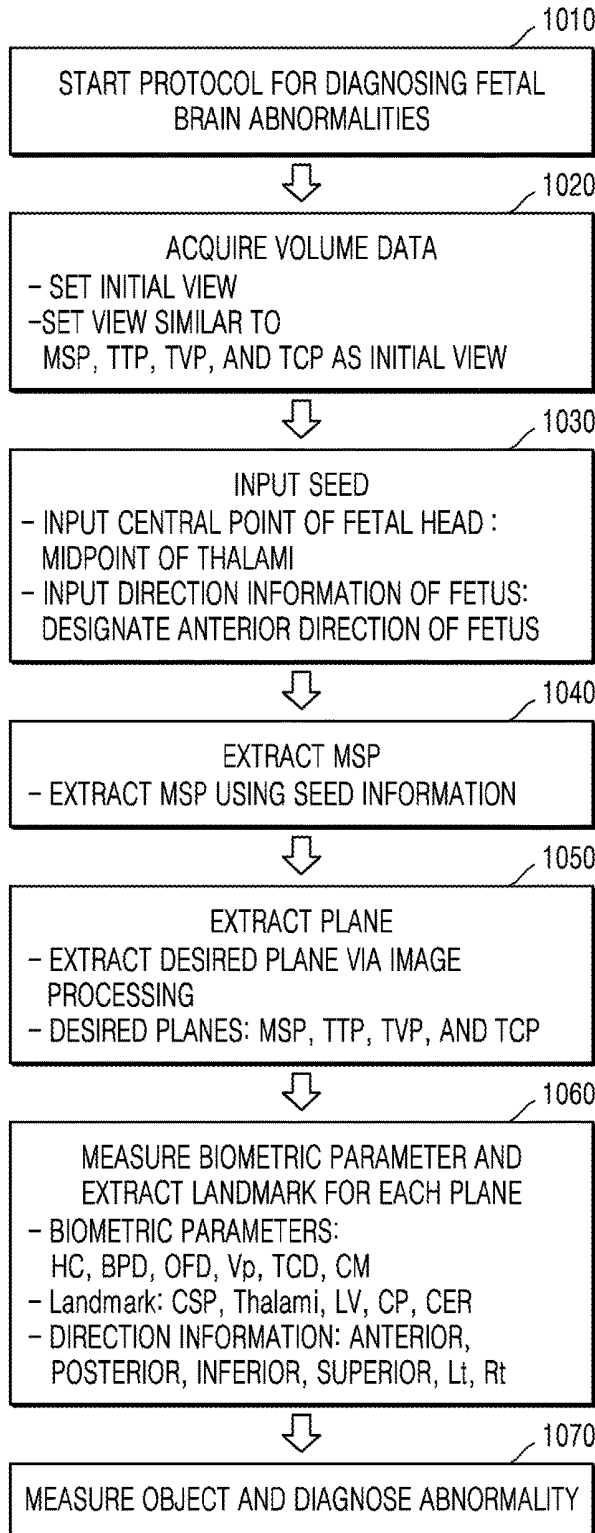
1010

START PROTOCOL FOR DIAGNOSING FETAL BRAIN ABNORMALITIES

1020

ACQUIRE VOLUME DATA
- SET INITIAL VIEW
-SET VIEW SIMILAR TO MSP, TTP, TVP, AND TCP AS INITIAL VIEW

1030

INPUT SEED
- INPUT CENTRAL POINT OF FETAL HEAD : MIDPOINT OF THALAMI
- INPUT DIRECTION INFORMATION OF FETUS: DESIGNATE ANTERIOR DIRECTION OF FETUS

1040

EXTRACT MSP
- EXTRACT MSP USING SEED INFORMATION

1050

EXTRACT PLANE
- EXTRACT DESIRED PLANE VIA IMAGE PROCESSING
- DESIRED PLANES: MSP, TTP, TVP, AND TCP

1060

MEASURE BIOMETRIC PARAMETER AND EXTRACT LANDMARK FOR EACH PLANE
- BIOMETRIC PARAMETERS: HC, BPD, OFD, Vp, TCD, CM
- Landmark: CSP, Thalami, LV, CP, CER
- DIRECTION INFORMATION: ANTERIOR, POSTERIOR, INFERIOR, SUPERIOR, Lt, Rt

1070

MEASURE OBJECT AND DIAGNOSE ABNORMALITY